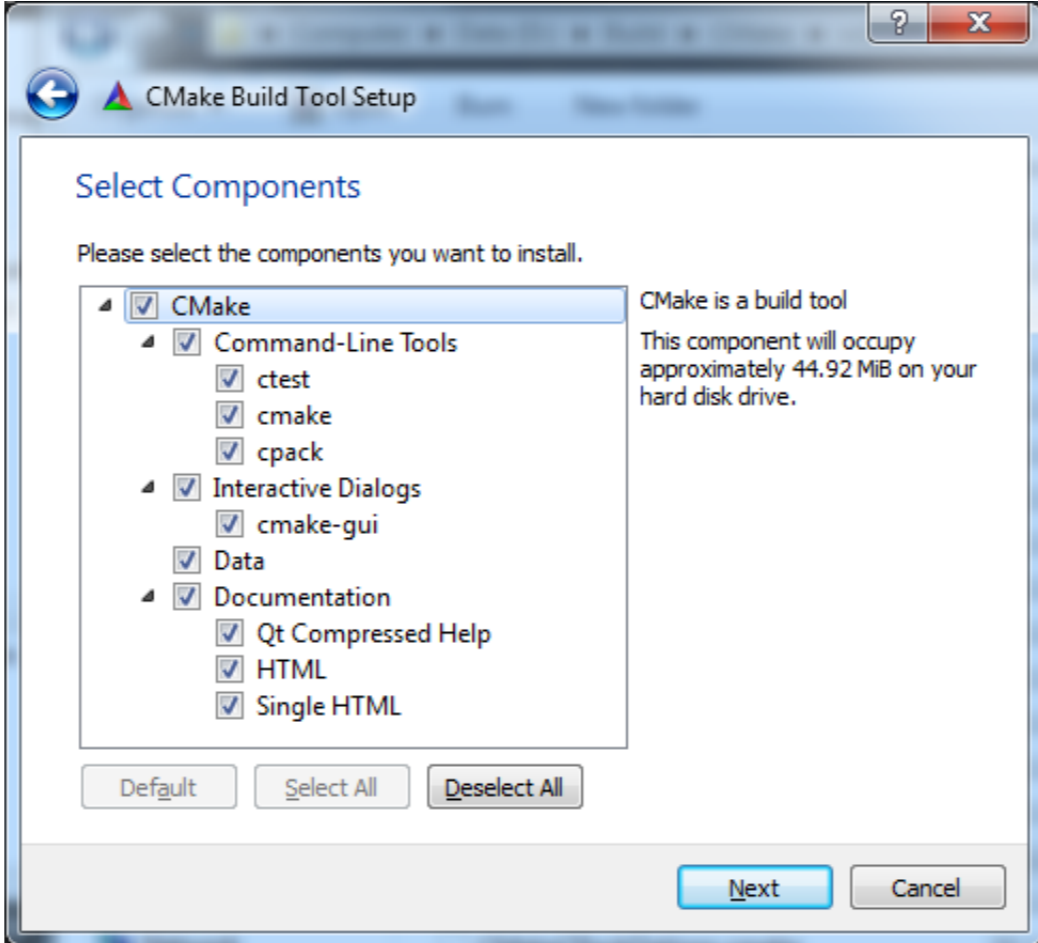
?

CMake Build Tool Setup

Select Components

Please select the components you want to install.

CMake
Command-Line Tools
ctest
cmake
cpack
Interactive Dialogs
cmake-gui
Data
Documentation
Qt Compressed Help
HTML
Single HTML

CMake is a build tool

This component will occupy approximately 44.92 MiB on your hard disk drive.

Default
Select All
Deselect All

Next
Cancel